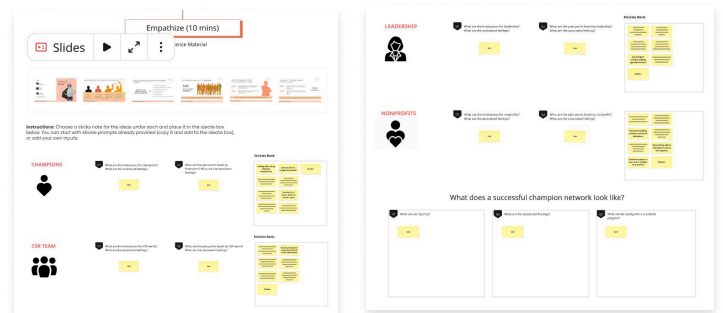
Empathize (10 mins)

Slides

ence Material

Instructions: Choose a sticky note for the ideas under each and place it in the Ideate box below. You can start with sticky prompts already provided (copy it and add to the ideate box), or add your own inputs.

CHAMPIONS

What are the measures for champions? What are the successful feelings?

What are the pain points faced by champions? What are the associated feelings?

Stickies Bank

CSR TEAM

What are the measures for the CSR team? What are the successful feelings?

What are the pain points faced by CSR team? What are the associated feelings?

Stickies Bank

LEADERSHIP

What are the measures for leadership? What are the successful feelings?

What are the pain points faced by leadership? What are the associated feelings?

Stickies Bank

NONPROFITS

What are the motivations for nonprofits? What are the successful feelings?

What are the pain points faced by nonprofits? What are the associated feelings?

What does a successful champion network look like?

What are we hearing?

What are the associated feelings?

What are we seeing with a successful program?